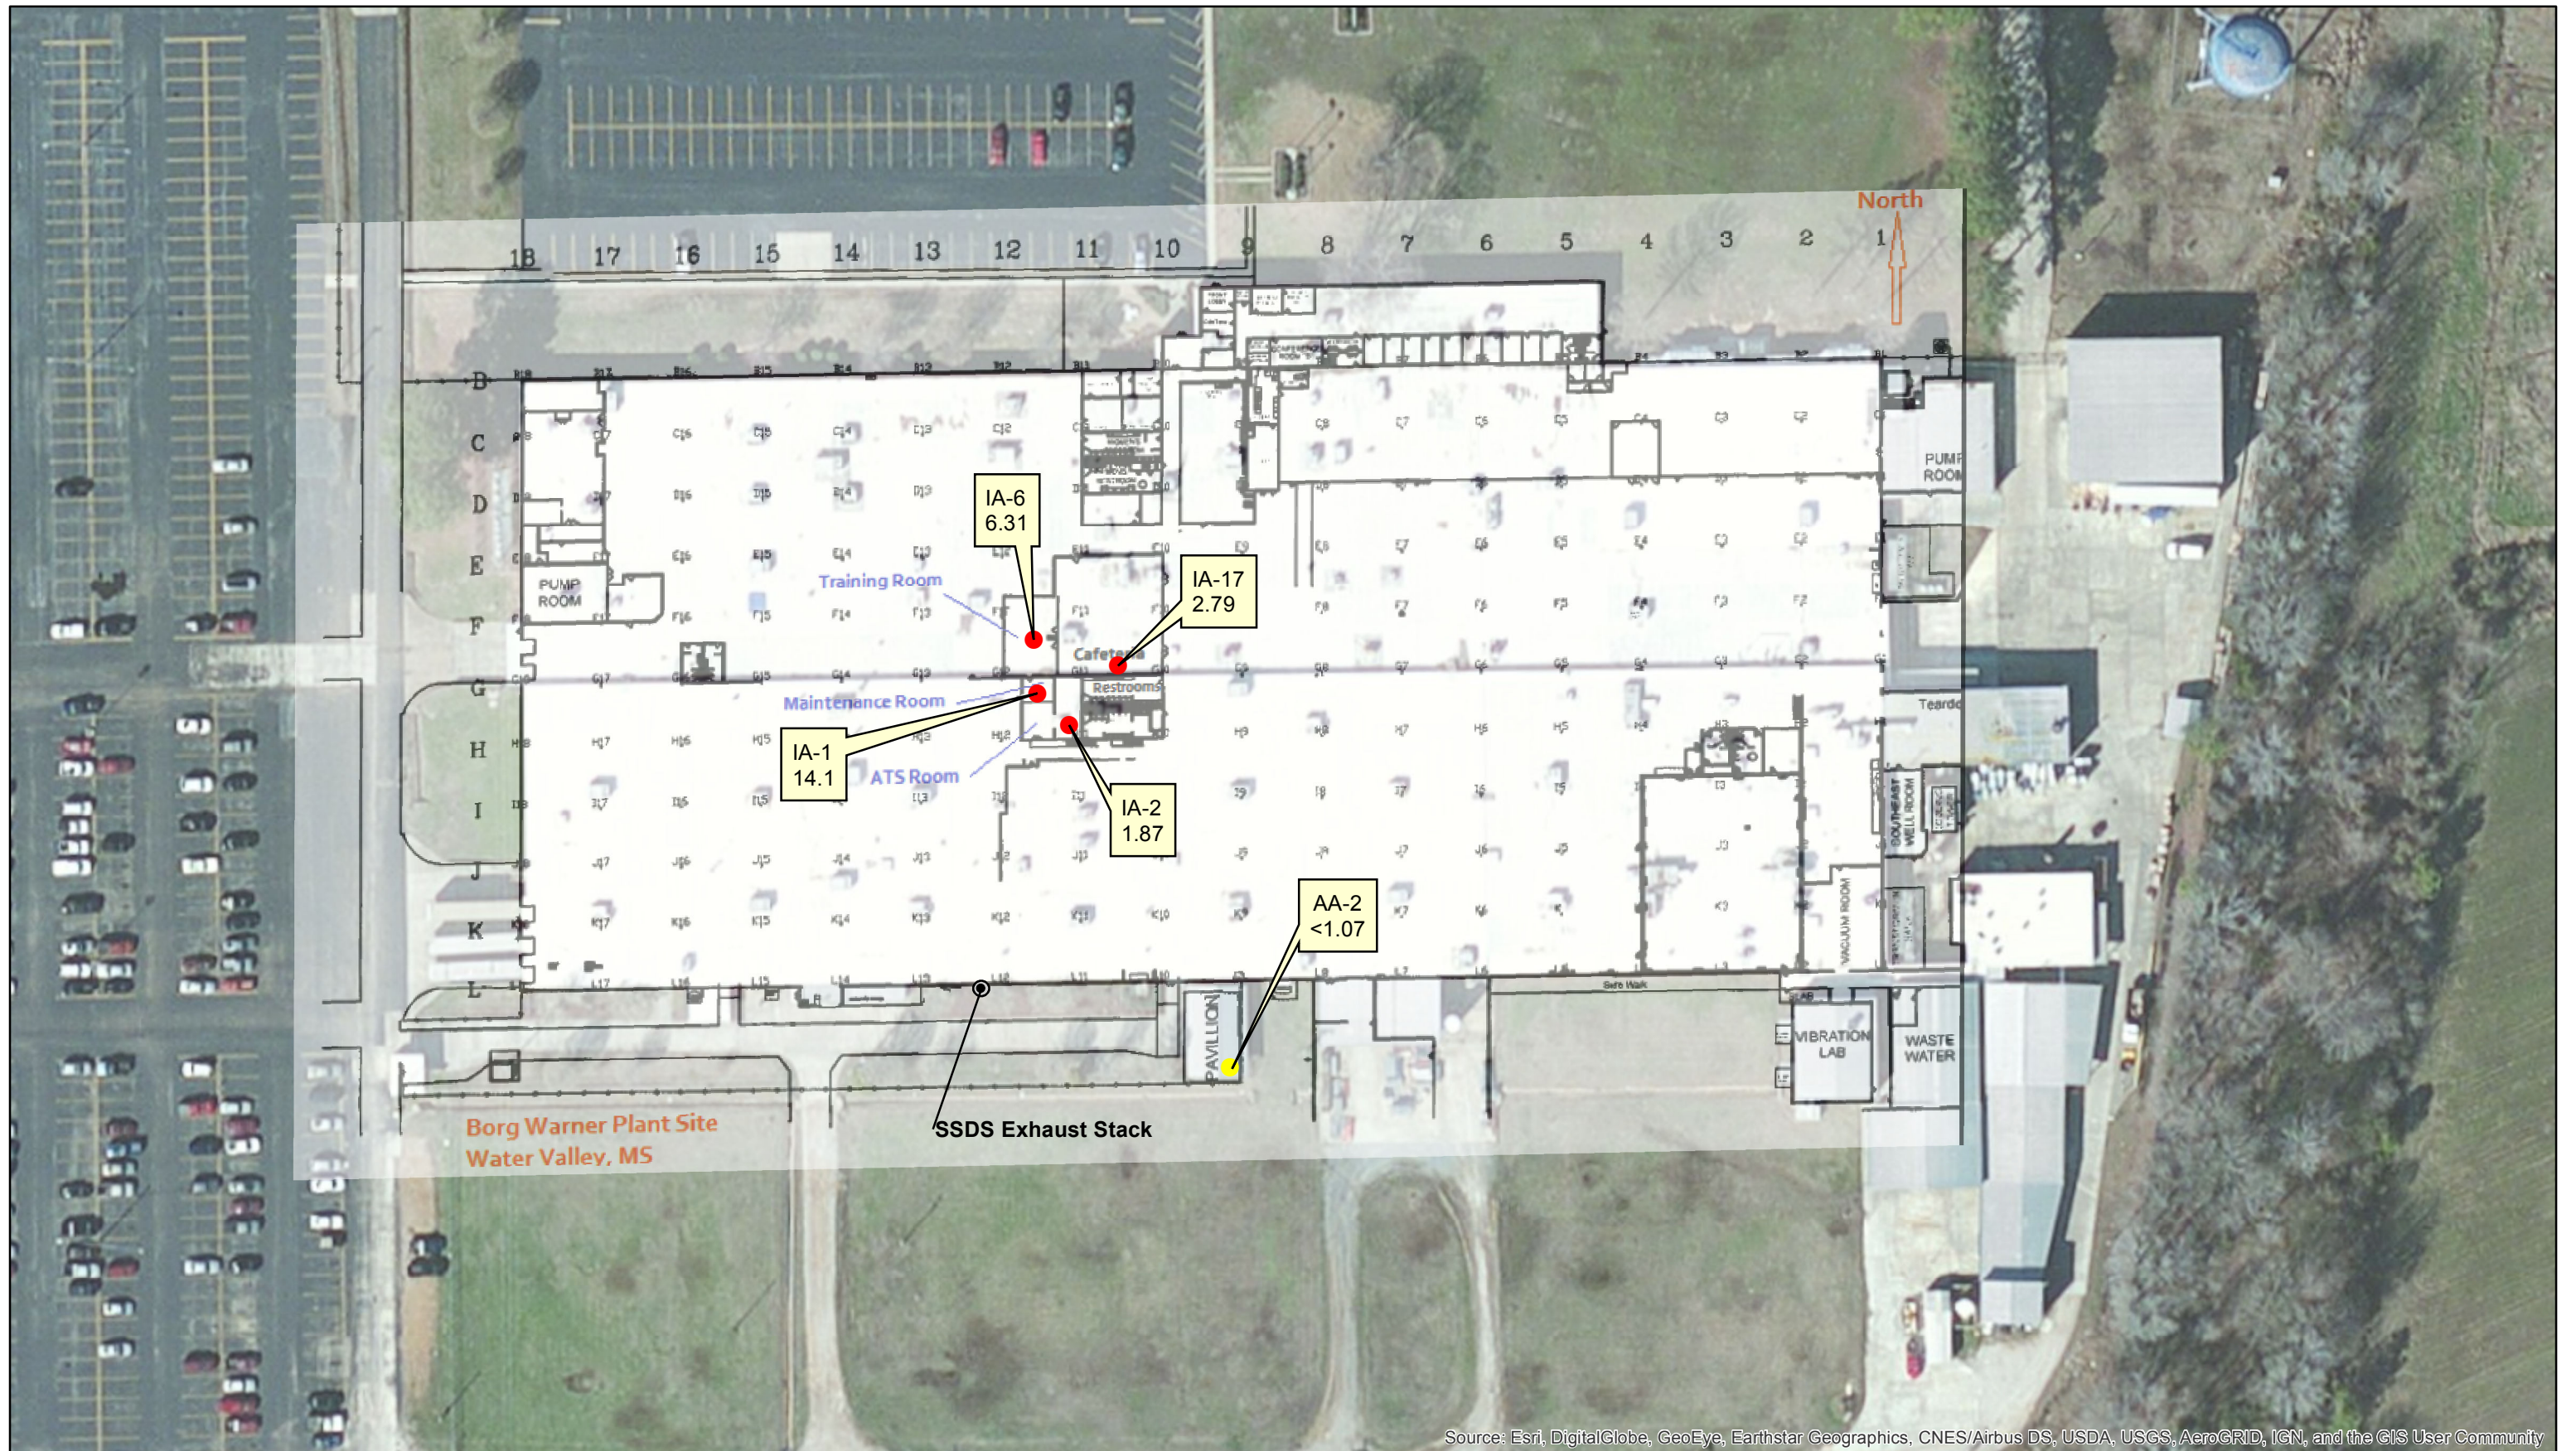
North

18 17 16 15 14 13 12 11 10 9 8 7 6 5 4 3 2 1

D
C
D
E
F
G
H
I
J
K
L

PUMP ROOM

PUMP ROOM

IA-6
6.31

IA-17
2.79

Training Room

Cafeteria

Restrooms

Maintenance Room

IA-1
14.1

ATS Room

IA-2
1.87

AA-2
<1.07

Teardo

SOUTHEAST WELL ROOM

VACUUM ROOM

Side Walk

PAVILLION

VIBRATION LAB

WASTE WATER

Borg Warner Plant Site
Water Valley, MS

SSDS Exhaust Stack

Source: Esri, DigitalGlobe, GeoEye, Earthstar Geographics, CNES/Airbus DS, USDA, USGS, AeroGRID, IGN, and the GIS User Community